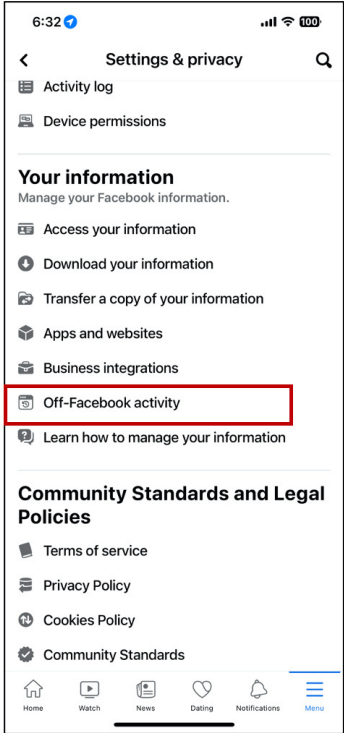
6:32

100

Settings & privacy

Activity log

Device permissions

Your information

Manage your Facebook information.

Access your information

Download your information

Transfer a copy of your information

Apps and websites

Business integrations

Off-Facebook activity

Learn how to manage your information

Community Standards and Legal Policies

Terms of service

Privacy Policy

Cookies Policy

Community Standards

Home Watch News Dating Notifications Menu